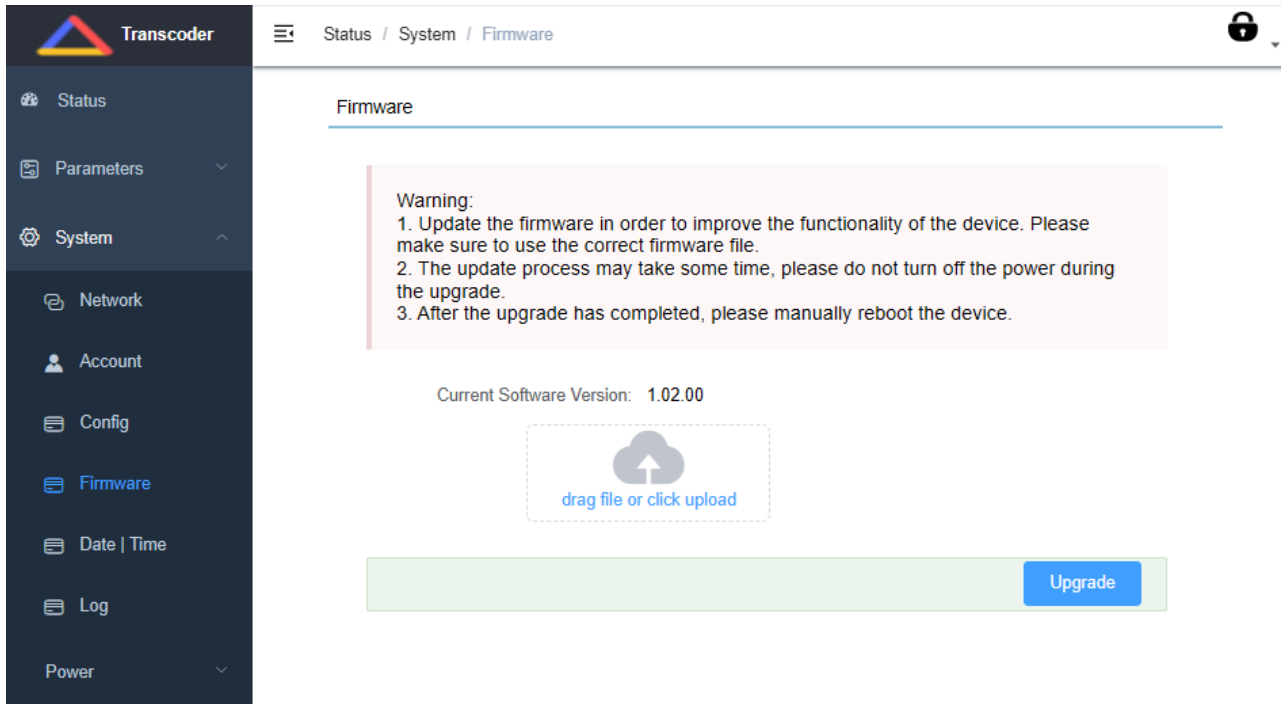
Transcoder

Status

Parameters

System

Network

Account

Config

Firmware

Date | Time

Log

Power

Status / System / Firmware

Firmware

Warning:
1. Update the firmware in order to improve the functionality of the device. Please make sure to use the correct firmware file.
2. The update process may take some time, please do not turn off the power during the upgrade.
3. After the upgrade has completed, please manually reboot the device.

Current Software Version: 1.02.00

drag file or click upload

Upgrade